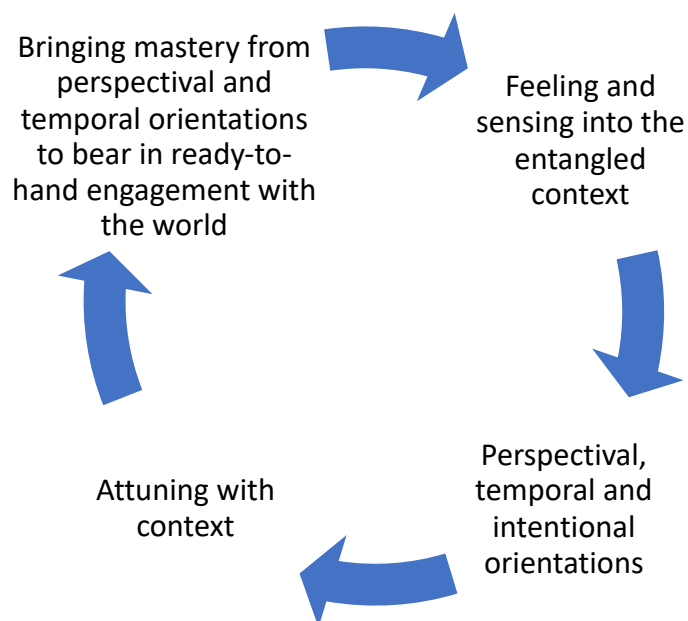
Bringing mastery from perspectival and temporal orientations to bear in ready-to-hand engagement with the world

Feeling and sensing into the entangled context

Perspectival, temporal and intentional orientations

Attuning with context